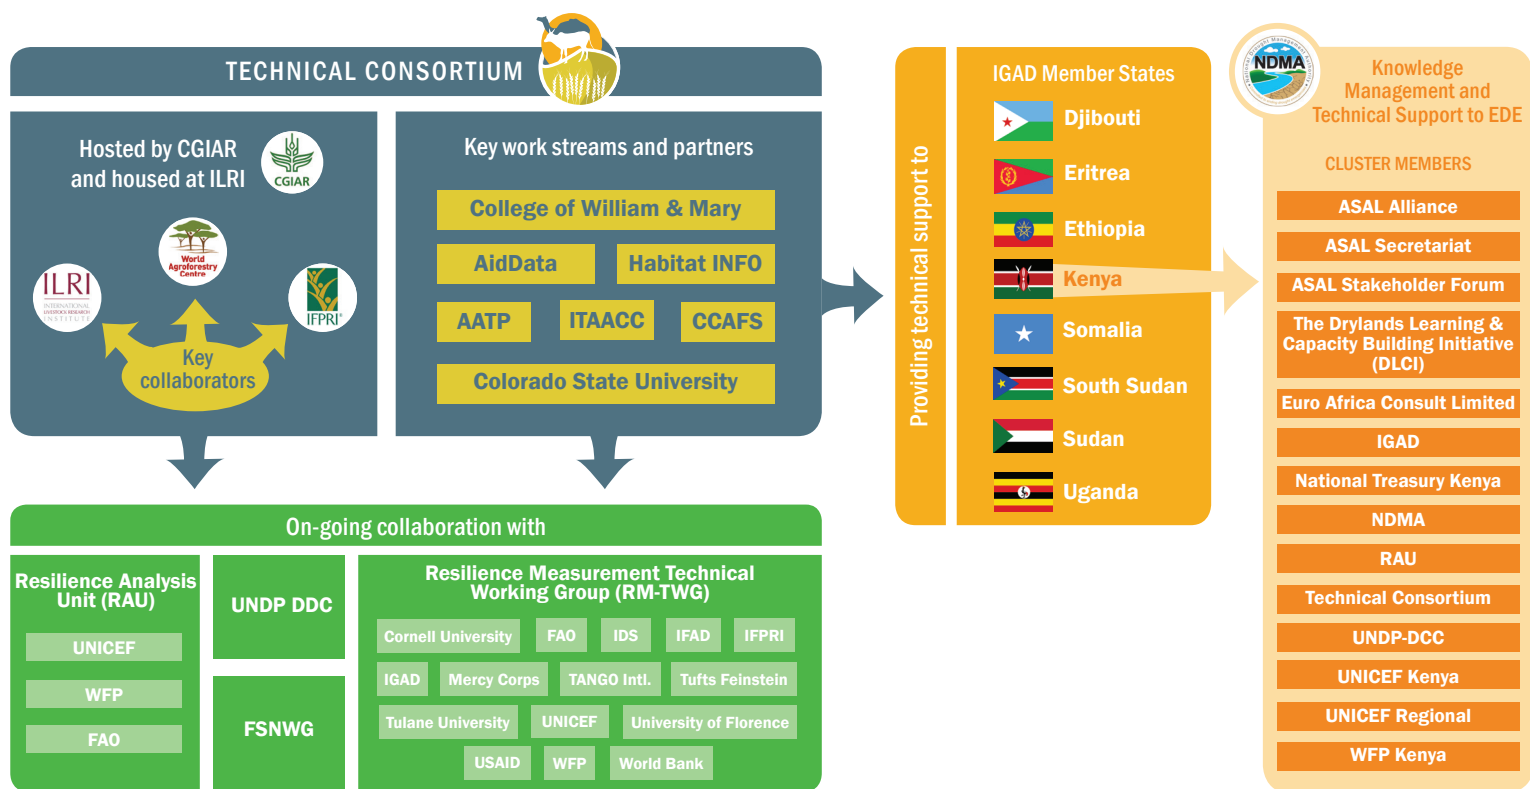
TECHNICAL CONSORTIUM

Hosted by CGIAR and housed at ILRI

CGIAR

World Agroforestry Centre

ILRI INTERNATIONAL LIVESTOCK RESEARCH INSTITUTE

IFPRI

Key collaborators

Key work streams and partners

College of William & Mary

AidData

Habitat INFO

AATP

ITAACC

CCAFS

Colorado State University

On-going collaboration with

Resilience Analysis Unit (RAU)

UNICEF

WFP

FAO

UNDP DDC

FSNWG

Resilience Measurement Technical Working Group (RM-TWG)

Cornell University

FAO

IDS

IFAD

IFPRI

IGAD

Mercy Corps

TANGO Intl.

Tufts Feinstein

Tulane University

UNICEF

University of Florence

USAID

WFP

World Bank

Providing technical support to

IGAD Member States

Djibouti

Eritrea

Ethiopia

Kenya

Somalia

South Sudan

Sudan

Uganda

NDMA

Knowledge Management and Technical Support to EDE

CLUSTER MEMBERS

ASAL Alliance

ASAL Secretariat

ASAL Stakeholder Forum

The Drylands Learning & Capacity Building Initiative (DLCI)

Euro Africa Consult Limited

IGAD

National Treasury Kenya

NDMA

RAU

Technical Consortium

UNDP-DCC

UNICEF Kenya

UNICEF Regional

WFP Kenya